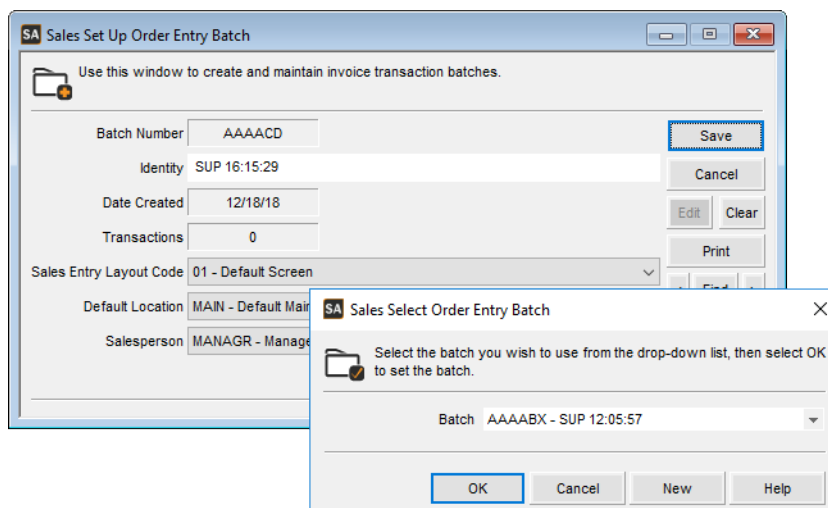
SA Sales Set Up Order Entry Batch

Use this window to create and maintain invoice transaction batches.

Batch Number AAAACD
Identity SUP 16:15:29
Date Created 12/18/18
Transactions 0
Sales Entry Layout Code 01 - Default Screen
Default Location MAIN - Default Main
Salesperson MANAGR - Manage

Save
Cancel
Edit
Clear
Print
Find

SA Sales Select Order Entry Batch

Select the batch you wish to use from the drop-down list, then select OK to set the batch.

Batch AAAABX - SUP 12:05:57

OK
Cancel
New
Help